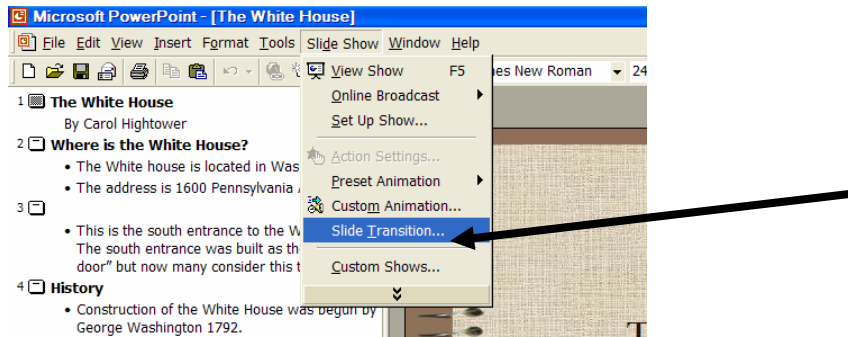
Microsoft PowerPoint - [The White House]

File Edit View Insert Format Tools Slide Show Window Help

es New Roman 24

View Show F5
Online Broadcast
Set Up Show...
Action Settings...
Preset Animation
Custom Animation...
Slide Transition...
Custom Shows...

1 The White House
By Carol Hightower
2 Where is the White House?
• The White house is located in Was
• The address is 1600 Pennsylvania
3
• This is the south entrance to the W
The south entrance was built as th
door" but now many consider this t
4 History
• Construction of the White House was begun by George Washington 1792.

T